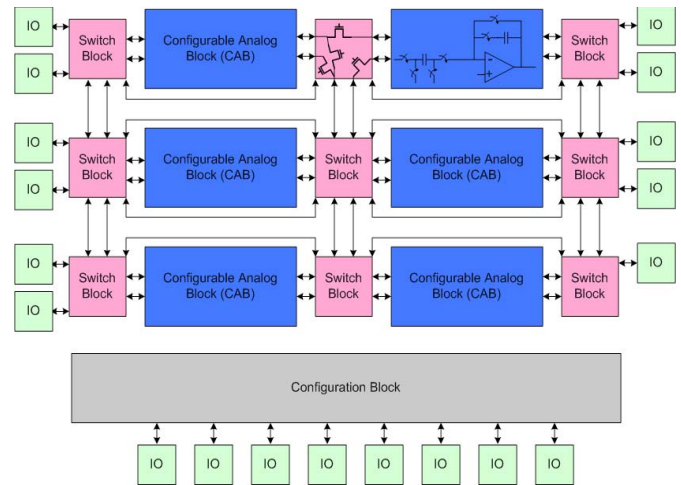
IO
IO
Switch Block
Configurable Analog Block (CAB)
Switch Block
IO
IO

IO
IO
Switch Block
Configurable Analog Block (CAB)
Switch Block
Configurable Analog Block (CAB)
Switch Block
IO
IO

IO
IO
Switch Block
Configurable Analog Block (CAB)
Switch Block
Configurable Analog Block (CAB)
Switch Block
IO

Configuration Block

IO
IO
IO
IO
IO
IO
IO
IO